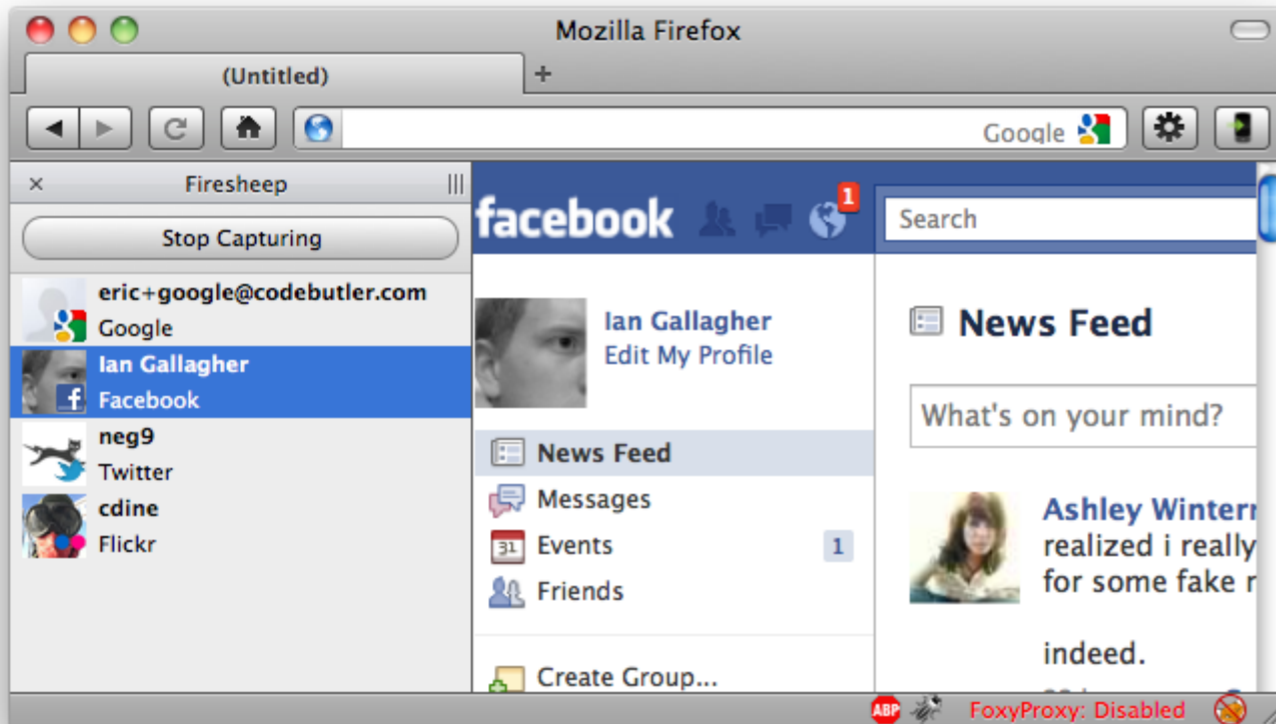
Mozilla Firefox

(Untitled)

+

Google

× Firesheep

Stop Capturing

eric+google@codebutler.com
Google

Ian Gallagher
Facebook

neg9
Twitter

cdine
Flickr

facebook 1

Search

Ian Gallagher
Edit My Profile

News Feed

Messages

31 Events 1

Friends

Create Group...

News Feed

What's on your mind?

Ashley Winter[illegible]
realized i really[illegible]
for some fake r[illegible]

indeed.

ABP

FoxyProxy: Disabled